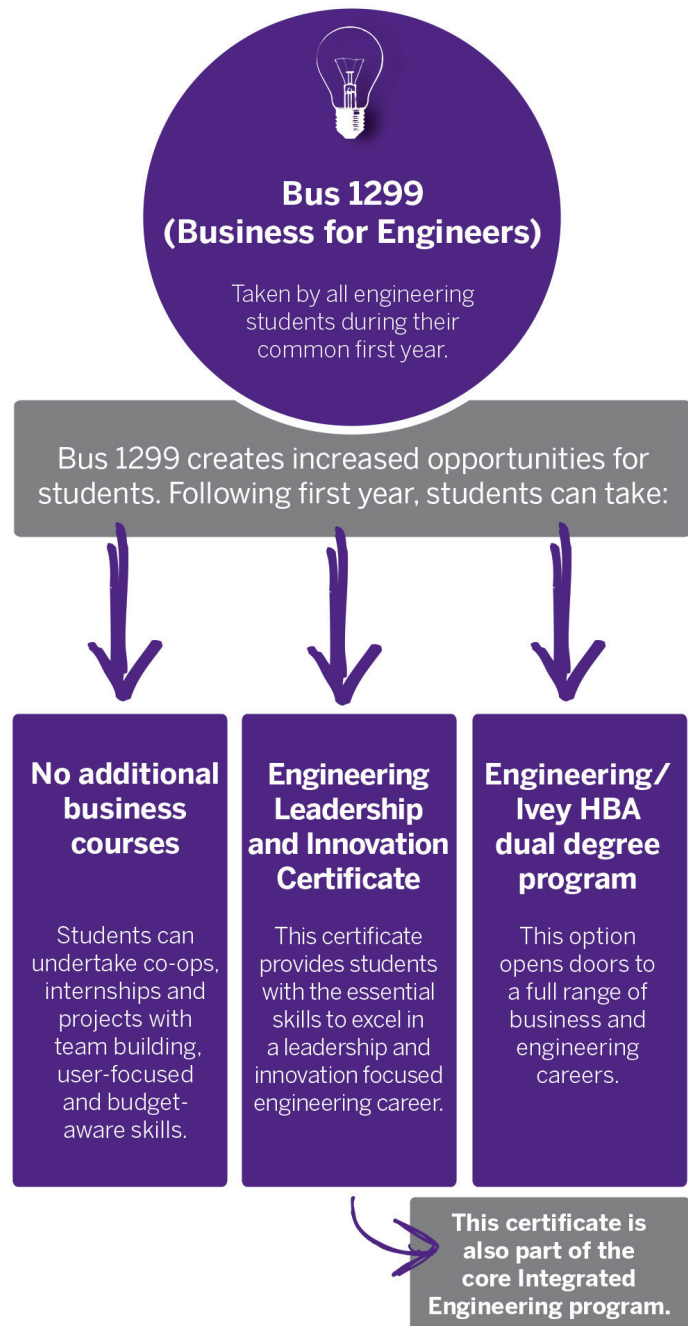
Bus 1299 (Business for Engineers)

Taken by all engineering students during their common first year.

Bus 1299 creates increased opportunities for students. Following first year, students can take:

No additional business courses

Students can undertake co-ops, internships and projects with team building, user-focused and budget-aware skills.

Engineering Leadership and Innovation Certificate

This certificate provides students with the essential skills to excel in a leadership and innovation focused engineering career.

Engineering/ Ivey HBA dual degree program

This option opens doors to a full range of business and engineering careers.

This certificate is also part of the core Integrated Engineering program.